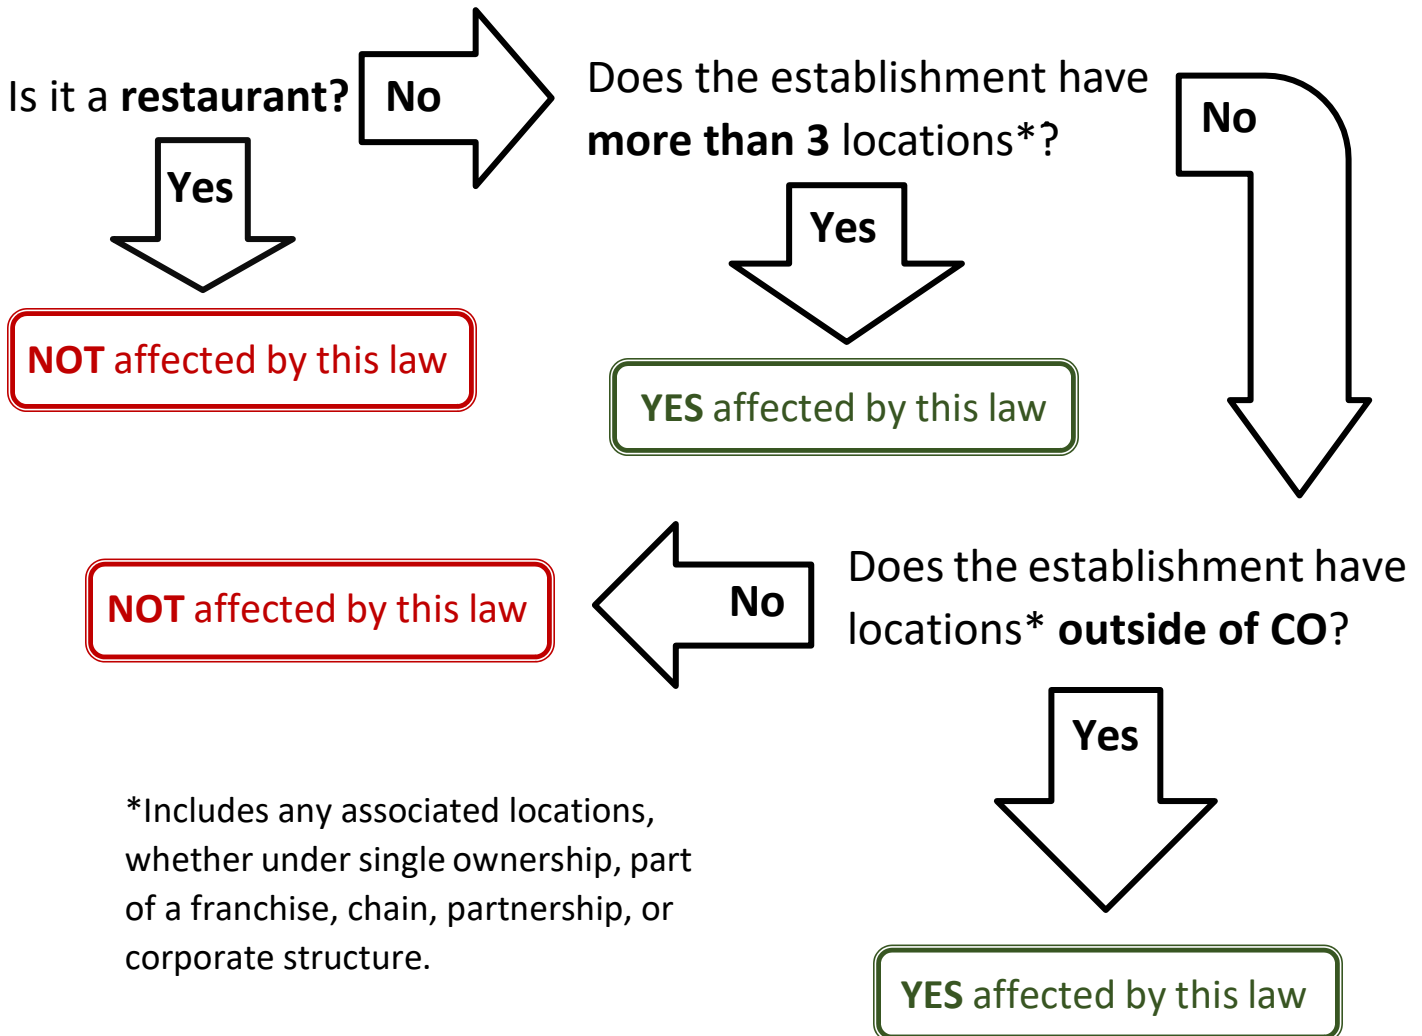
Is it a **restaurant?**

No

Does the establishment have **more than 3** locations*?

No

Yes

NOT affected by this law

Yes

YES affected by this law

NOT affected by this law

No

Does the establishment have locations* **outside of CO**?

Yes

*Includes any associated locations, whether under single ownership, part of a franchise, chain, partnership, or corporate structure.

YES affected by this law